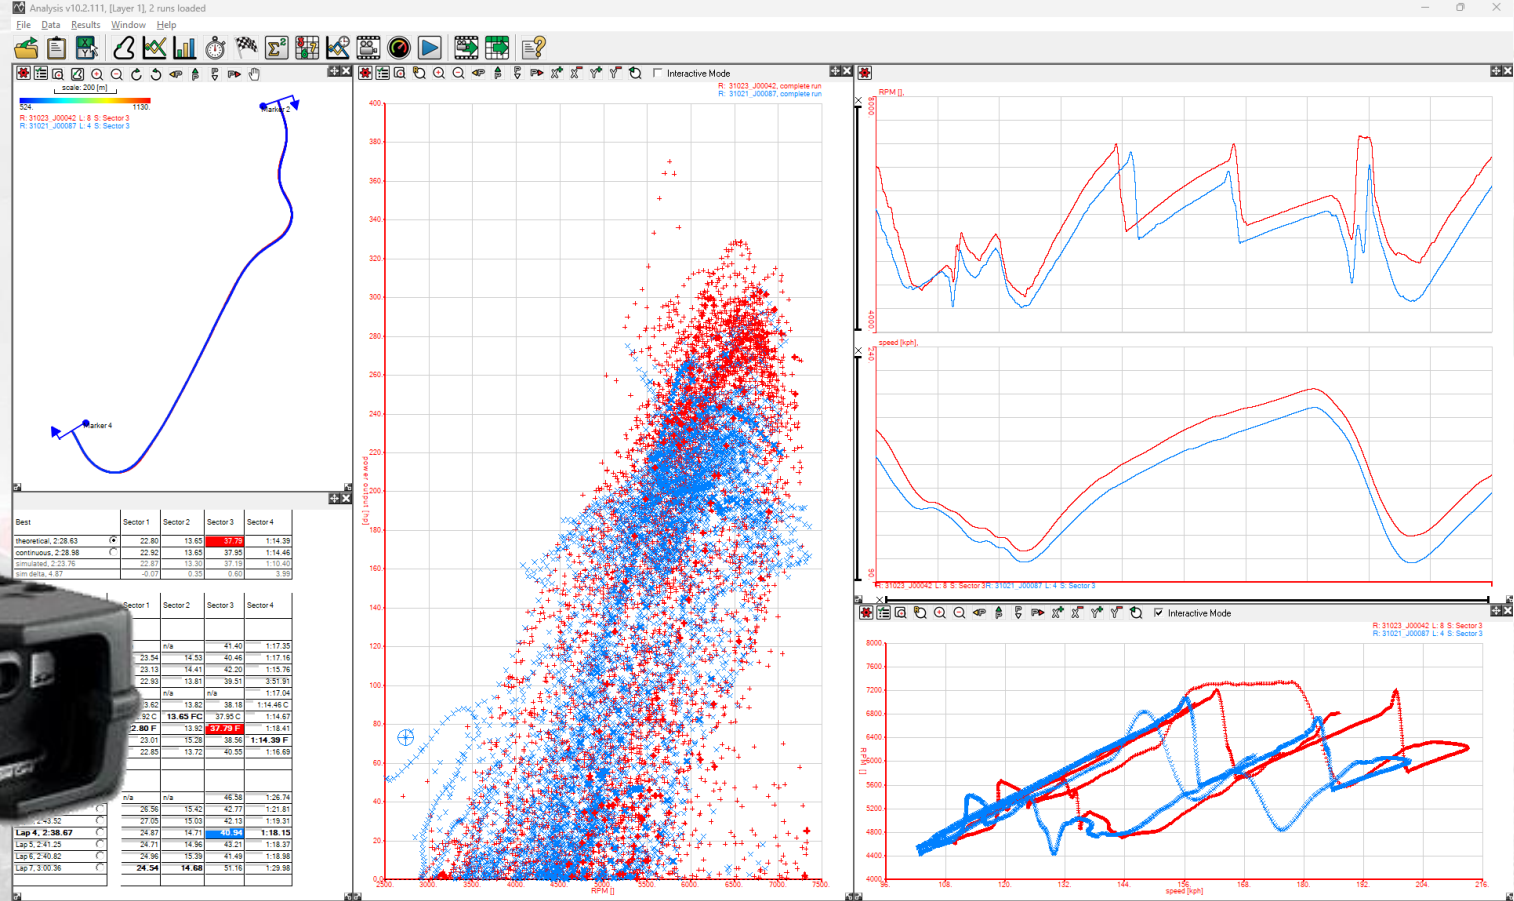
Analysis v10.2.111, [Layer 1], 2 runs loaded

File Data Results Window Help

scale: 200 [m]
524. 1130.
R: 31023_J00042 L: 8 S: Sector 3
R: 31021_J00087 L: 4 S: Sector 3

Marker 2
Marker 4

| Best | Sector 1 | Sector 2 | Sector 3 | Sector 4 |
|---|---|---|---|---|
| theoretical, 2:28.63 | 22.80 | 13.65 | 37.79 | 1:14.39 |
| continuous, 2:28.98 | 22.92 | 13.65 | 37.95 | 1:14.46 |
| simulated, 2:23.76 | 22.87 | 13.30 | 37.19 | 1:10.40 |
| sim delta, 4.87 | -0.07 | 0.35 | 0.60 | 3.99 |

| | Sector 1 | Sector 2 | Sector 3 | Sector 4 |
|---|---|---|---|---|
| | | n/a | 41.40 | 1:17.35 |
| | 23.54 | 14.53 | 40.46 | 1:17.16 |
| | 23.13 | 14.41 | 42.20 | 1:15.76 |
| | 22.93 | 13.81 | 39.51 | 3:51.91 |
| | | n/a | n/a | 1:17.04 |
| | 3.62 | 13.82 | 38.18 | 1:14.46 C |
| | 92 C | 13.65 FC | 37.95 C | 1:14.67 |
| | 2.80 F | 13.92 | 37.79 F | 1:18.41 |
| | 23.01 | 15.28 | 38.56 | 1:14.39 F |
| | 22.85 | 13.72 | 40.55 | 1:16.69 |
| | n/a | n/a | 46.58 | 1:26.74 |
| | 26.56 | 15.42 | 42.77 | 1:21.81 |
| 2:43.52 | 27.05 | 15.03 | 42.13 | 1:19.31 |
| Lap 4, 2:38.67 | 24.87 | 14.71 | 40.94 | 1:18.15 |
| Lap 5, 2:41.25 | 24.71 | 14.96 | 43.21 | 1:18.37 |
| Lap 6, 2:40.82 | 24.96 | 15.39 | 41.49 | 1:18.98 |
| Lap 7, 3:00.36 | 24.54 | 14.68 | 51.16 | 1:29.98 |

Interactive Mode
R: 31023_J00042, complete run
R: 31021_J00087, complete run
400 380 360 340 320 300 280 260 240 220 200 180 160 140 120 100 80 60 40 20
power engine [hp]
2500. 3000. 3500. 4000. 4500. 5000. 5500. 6000. 6500. 7000. 7500.
RPM []

RPM []
8000
4000
speed [kph]
240
90
R: 31023_J00042 L: 8 S: Sector 3 R: 31021_J00087 L: 4 S: Sector 3

Interactive Mode
R: 31023_J00042 L: 8 S: Sector 3
R: 31021_J00087 L: 4 S: Sector 3
8000 7600 7200 6800 6400 6000 5600 5200 4800 4400 4000
RPM []
96 108 120 132 144 156 168 180 192 204 216
speed [kph]